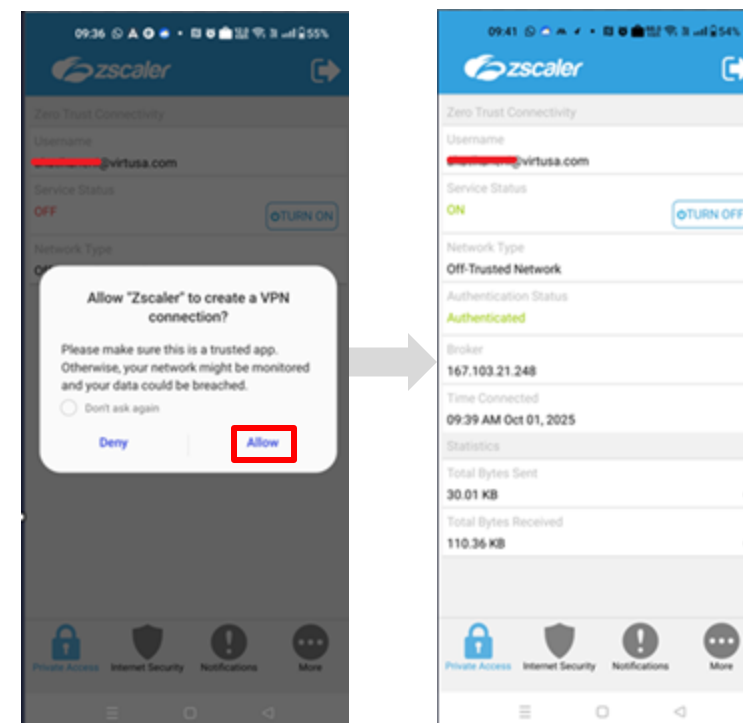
09:36 55%

zscaler

Zero Trust Connectivity

Username
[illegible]@virtusa.com

Service Status
OFF

TURN ON

Network Type
Of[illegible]

Allow "Zscaler" to create a VPN connection?

Please make sure this is a trusted app. Otherwise, your network might be monitored and your data could be breached.

Don't ask again

Deny

Allow

Private Access

Internet Security

Notifications

More

09:41 54%

zscaler

Zero Trust Connectivity

Username
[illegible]@virtusa.com

Service Status
ON

TURN OFF

Network Type
Off-Trusted Network

Authentication Status
Authenticated

Broker
167.103.21.248

Time Connected
09:39 AM Oct 01, 2025

Statistics

Total Bytes Sent
30.01 KB

Total Bytes Received
110.36 KB

Private Access

Internet Security

Notifications

More